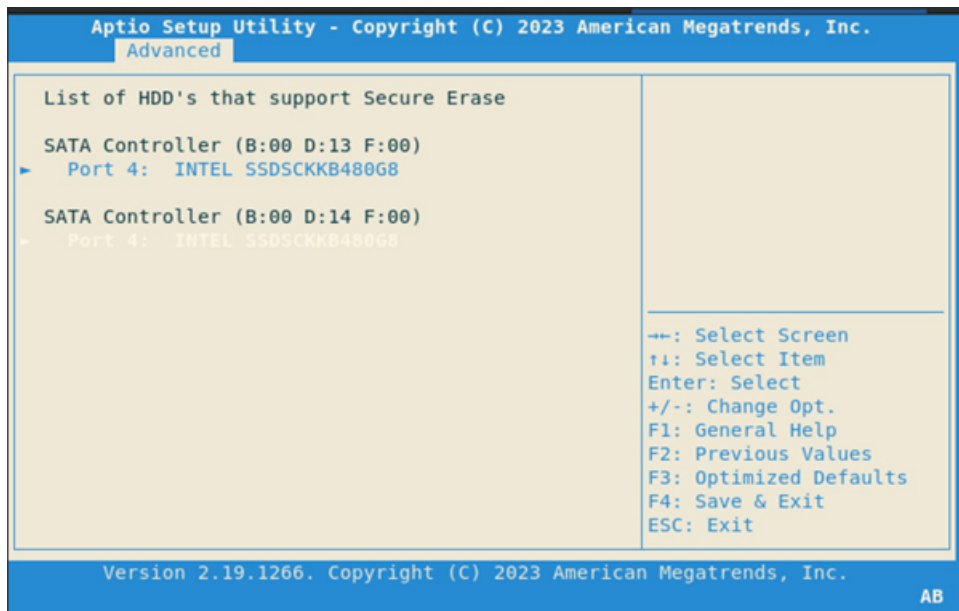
Aptio Setup Utility - Copyright (C) 2023 American Megatrends, Inc.
Advanced

List of HDD's that support Secure Erase

SATA Controller (B:00 D:13 F:00)
► Port 4: INTEL SSDSCKKB480G8

SATA Controller (B:00 D:14 F:00)
► Port 4: INTEL SSDSCKKB480G8

→←: Select Screen
↑↓: Select Item
Enter: Select
+/-: Change Opt.
F1: General Help
F2: Previous Values
F3: Optimized Defaults
F4: Save & Exit
ESC: Exit

Version 2.19.1266. Copyright (C) 2023 American Megatrends, Inc.
AB